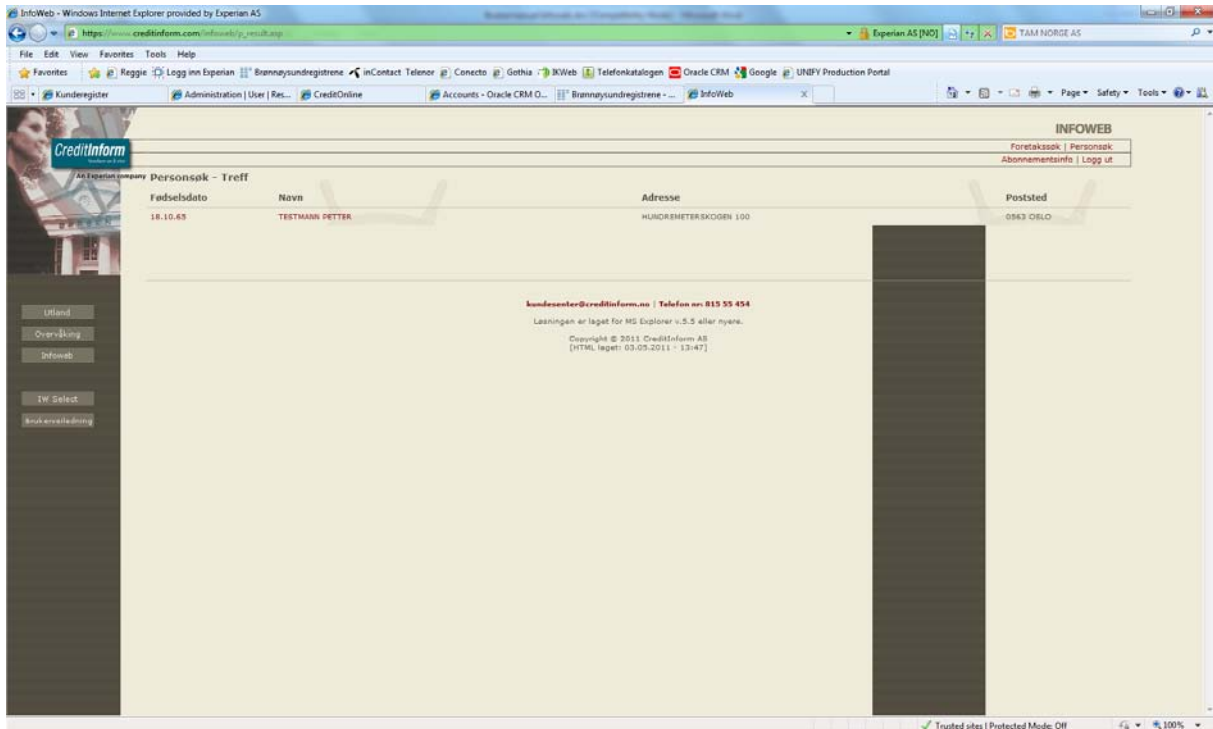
InfoWeb - Windows Internet Explorer provided by Experian AS

https://www.creditinform.com/infoweb/p_result.asp

Experian AS [NO]

TAM NORGE AS

File Edit View Favorites Tools Help

Favorites Reggie Logg inn Experian Brønnøysundregistrene inContact Telenor Conecto Gothia IKWeb Telefonkatalogen Oracle CRM Google UNIFY Production Portal

Kunderegister Administration | User | Res... CreditOnline Accounts - Oracle CRM O... Brønnøysundregistrene - ... InfoWeb

Page Safety Tools

CreditInform

An Experian company

INFOWEB

Foretakssøk | Personsøk

Abonnementsinfo | Logg ut

Personsøk - Treff

| Fødselsdato | Navn | Adresse | Poststed |
|---|---|---|---|
| 18.10.65 | TESTMANN PETTER | HUNDREMETERSKOGEN 100 | 0563 OSLO |

Utland

Overvåking

Infoweb

IW Select

Brukerveiledning

kundesenter@creditinform.no | Telefon nr: 815 55 454

Løsningen er laget for MS Explorer v.5.5 eller nyere.

Copyright © 2011 CreditInform AS
[HTML laget: 03.05.2011 - 13:47]

Trusted sites | Protected Mode: Off

100%